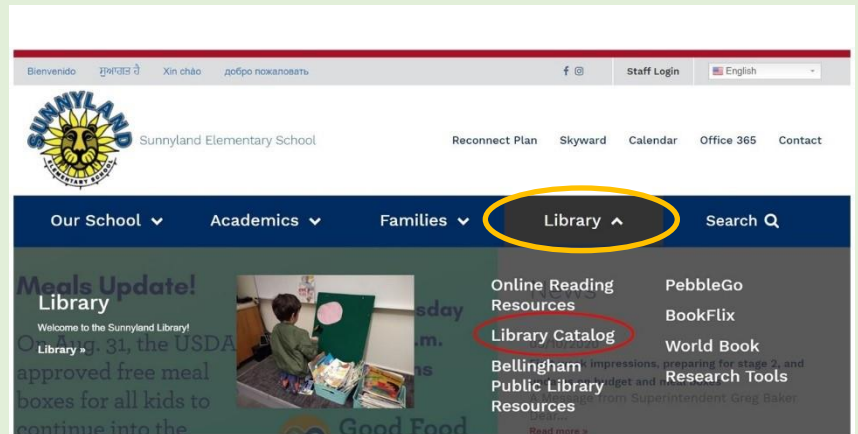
Bienvenido ਖੁਸ਼ਆਮਦੀਦ ਹੈ Xin chào добро пожаловать

Staff Login English

SUNNYLAND ELEMENTARY SCHOOL

Sunnyland Elementary School

Reconnect Plan Skyward Calendar Office 365 Contact

Our School Academics Families Library Search

Meals Update!

Library

Welcome to the Sunnyland Library!

Library »

On Aug. 31, the USDA approved free meal boxes for all kids to continue into the

sday

.m.

ns

Good Food

Online Reading Resources

Library Catalog

Bellingham Public Library Resources

PebbleGo

BookFlix

World Book

Research Tools

impressions, preparing for stage 2, and

dget and

from Superintendent Greg Baker.

Read more »